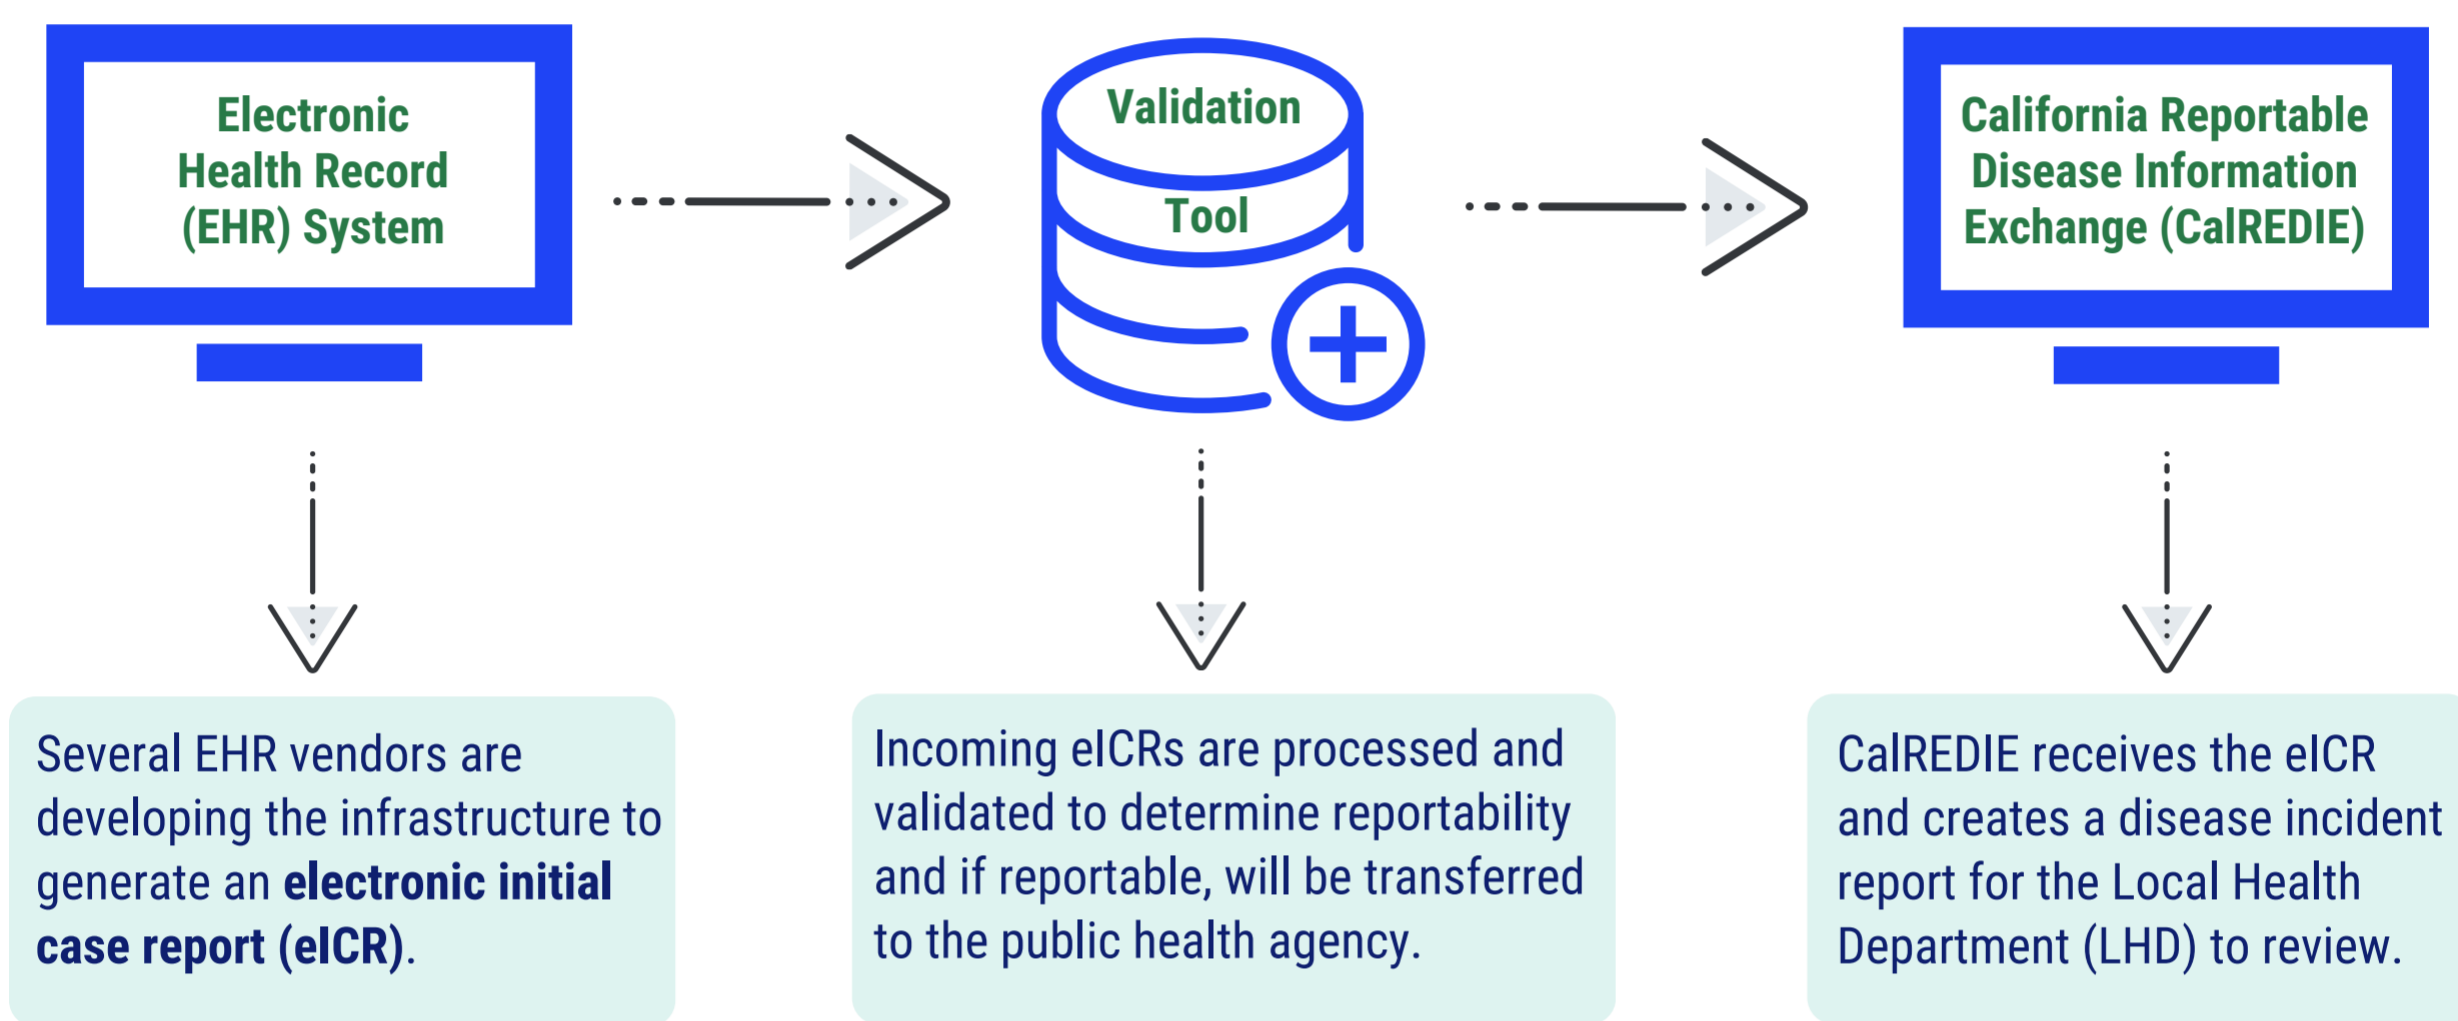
Electronic Health Record (EHR) System

Validation Tool

California Reportable Disease Information Exchange (CalREDIE)

Several EHR vendors are developing the infrastructure to generate an **electronic initial case report (eICR)**.

Incoming eICRs are processed and validated to determine reportability and if reportable, will be transferred to the public health agency.

CalREDIE receives the eICR and creates a disease incident report for the Local Health Department (LHD) to review.